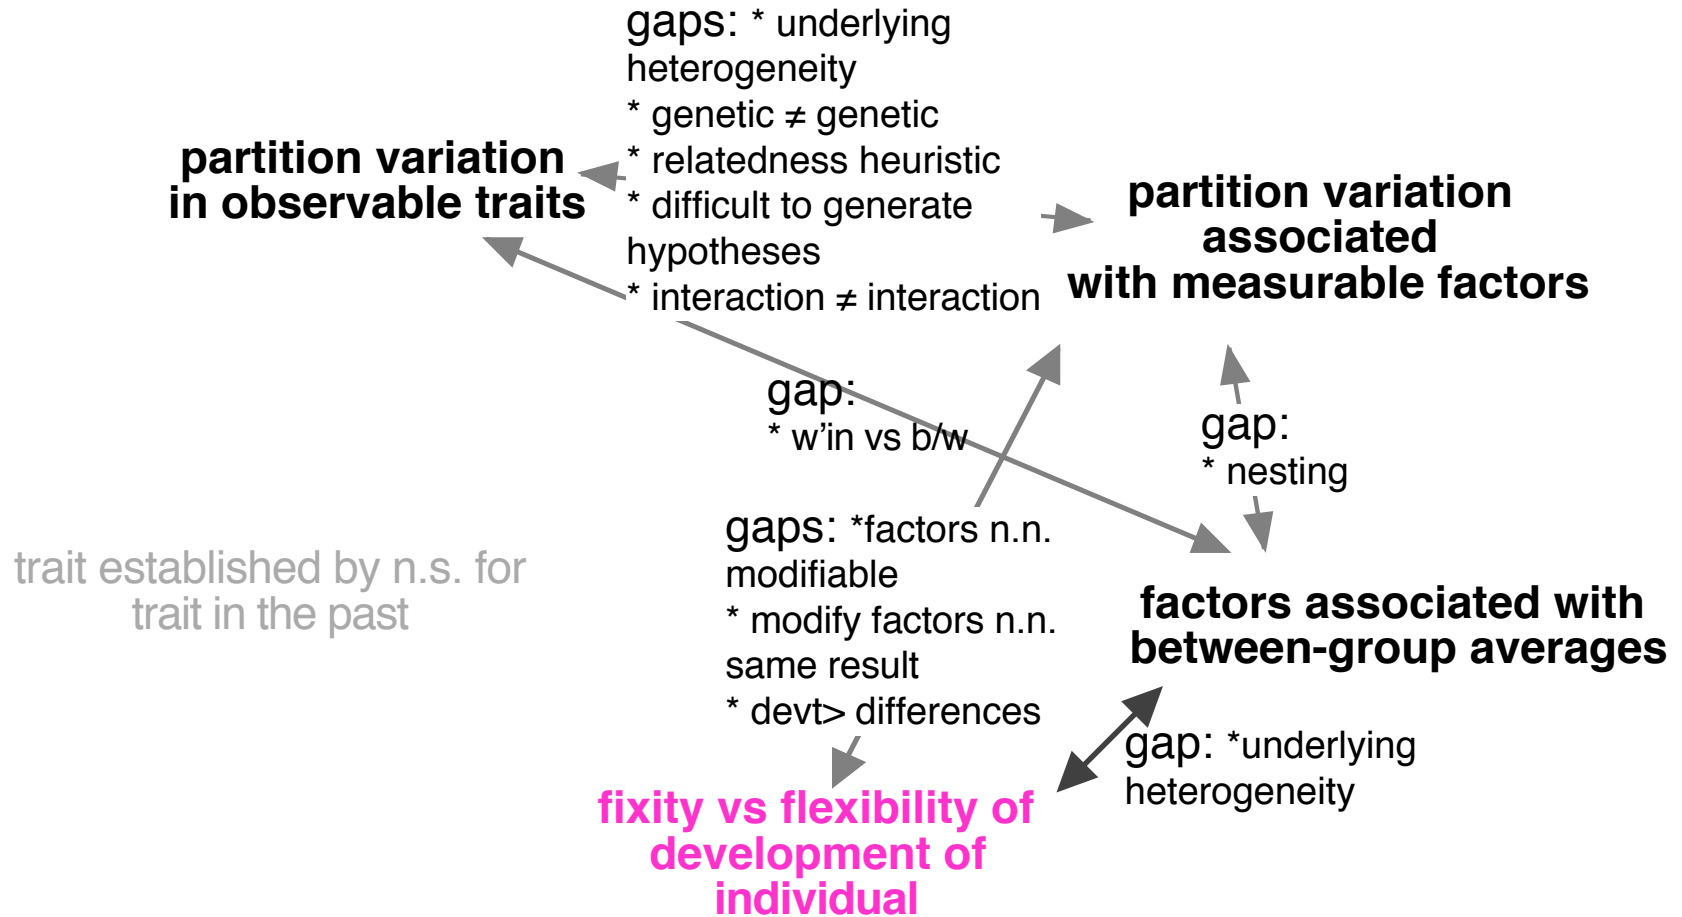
gaps: * underlying heterogeneity
* genetic ≠ genetic
* relatedness heuristic
* difficult to generate hypotheses
* interaction ≠ interaction

partition variation in observable traits

partition variation associated with measurable factors

gap:
* w'in vs b/w

gap:
* nesting

trait established by n.s. for trait in the past

gaps: *factors n.n. modifiable
* modify factors n.n. same result
* devt> differences

factors associated with between-group averages

gap: *underlying heterogeneity

fixity vs flexibility of development of individual